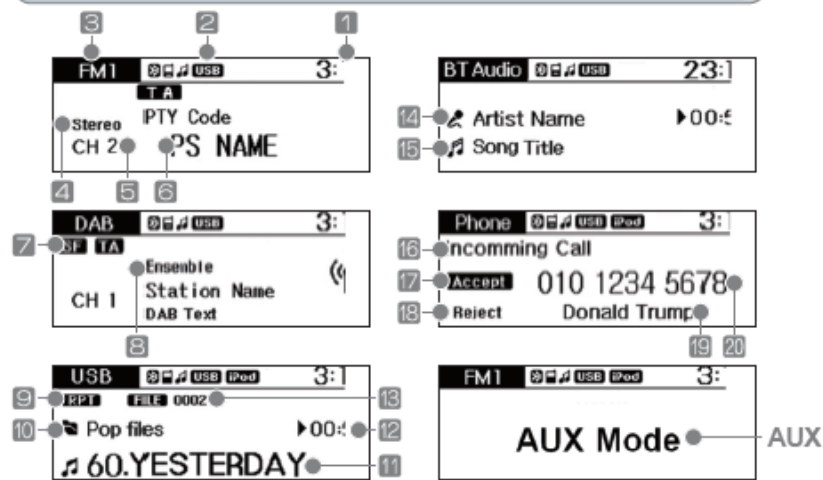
3 2 1

FM1 USB 3:

TA

Stereo PTY Code

CH 2 PS NAME

4 5 6

BT Audio USB 23:1

14 Artist Name ▶00:5

15 Song Title

DAB USB 3:

7 SF TA

Ensemble

CH 1 Station Name

DAB Text

8

Phone USB iPod 3:

16 Incomming Call

17 Accept 010 1234 5678 20

18 Reject Donald Trump

19

USB USB iPod 3:1

9 RPT FILE 0002 13

10 Pop files ▶00: 12

60.YESTERDAY 11

FM1 USB iPod 3:

AUX Mode AUX